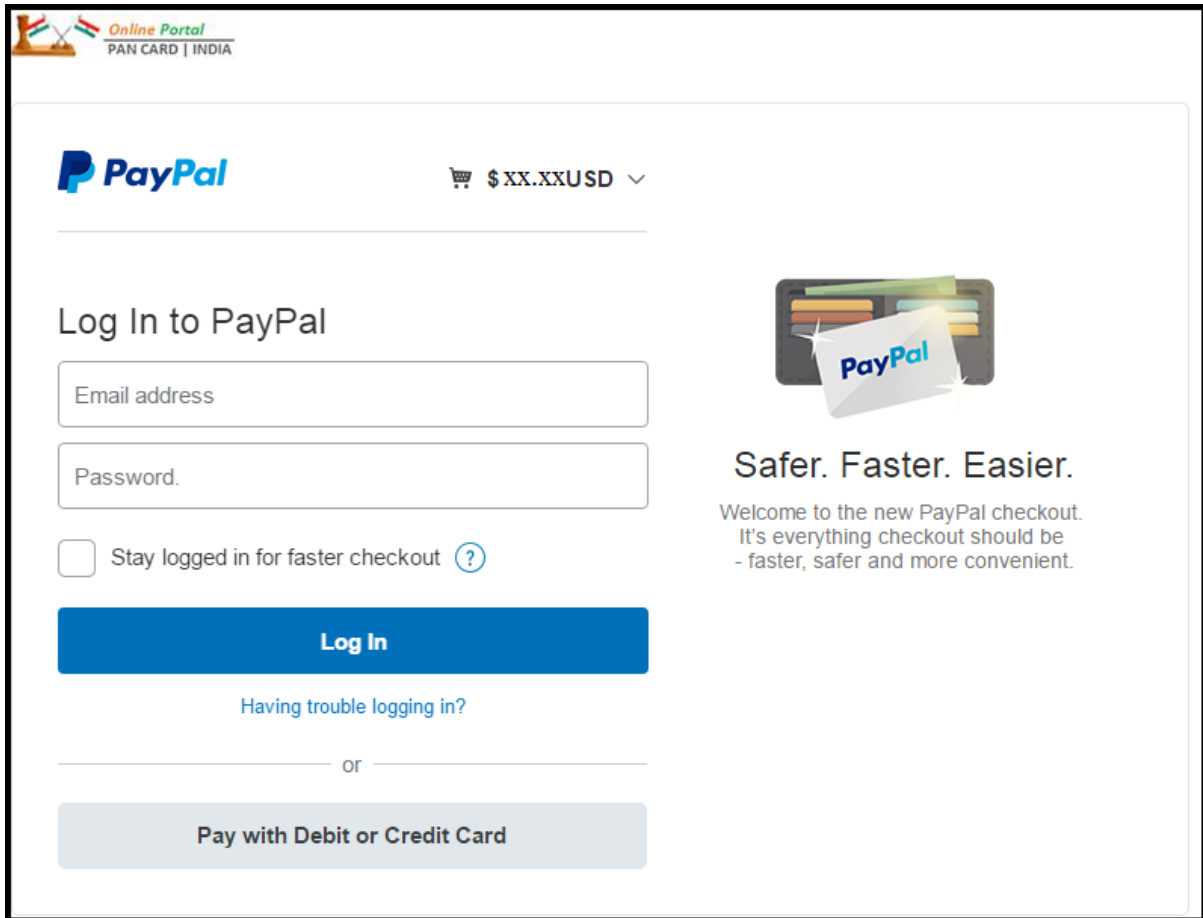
Online Portal
PAN CARD | INDIA

PayPal

$XX.XXUSD

Log In to PayPal

Email address

Password.

Stay logged in for faster checkout ?

Log In

Having trouble logging in?

or

Pay with Debit or Credit Card

PayPal

Safer. Faster. Easier.

Welcome to the new PayPal checkout. It's everything checkout should be - faster, safer and more convenient.